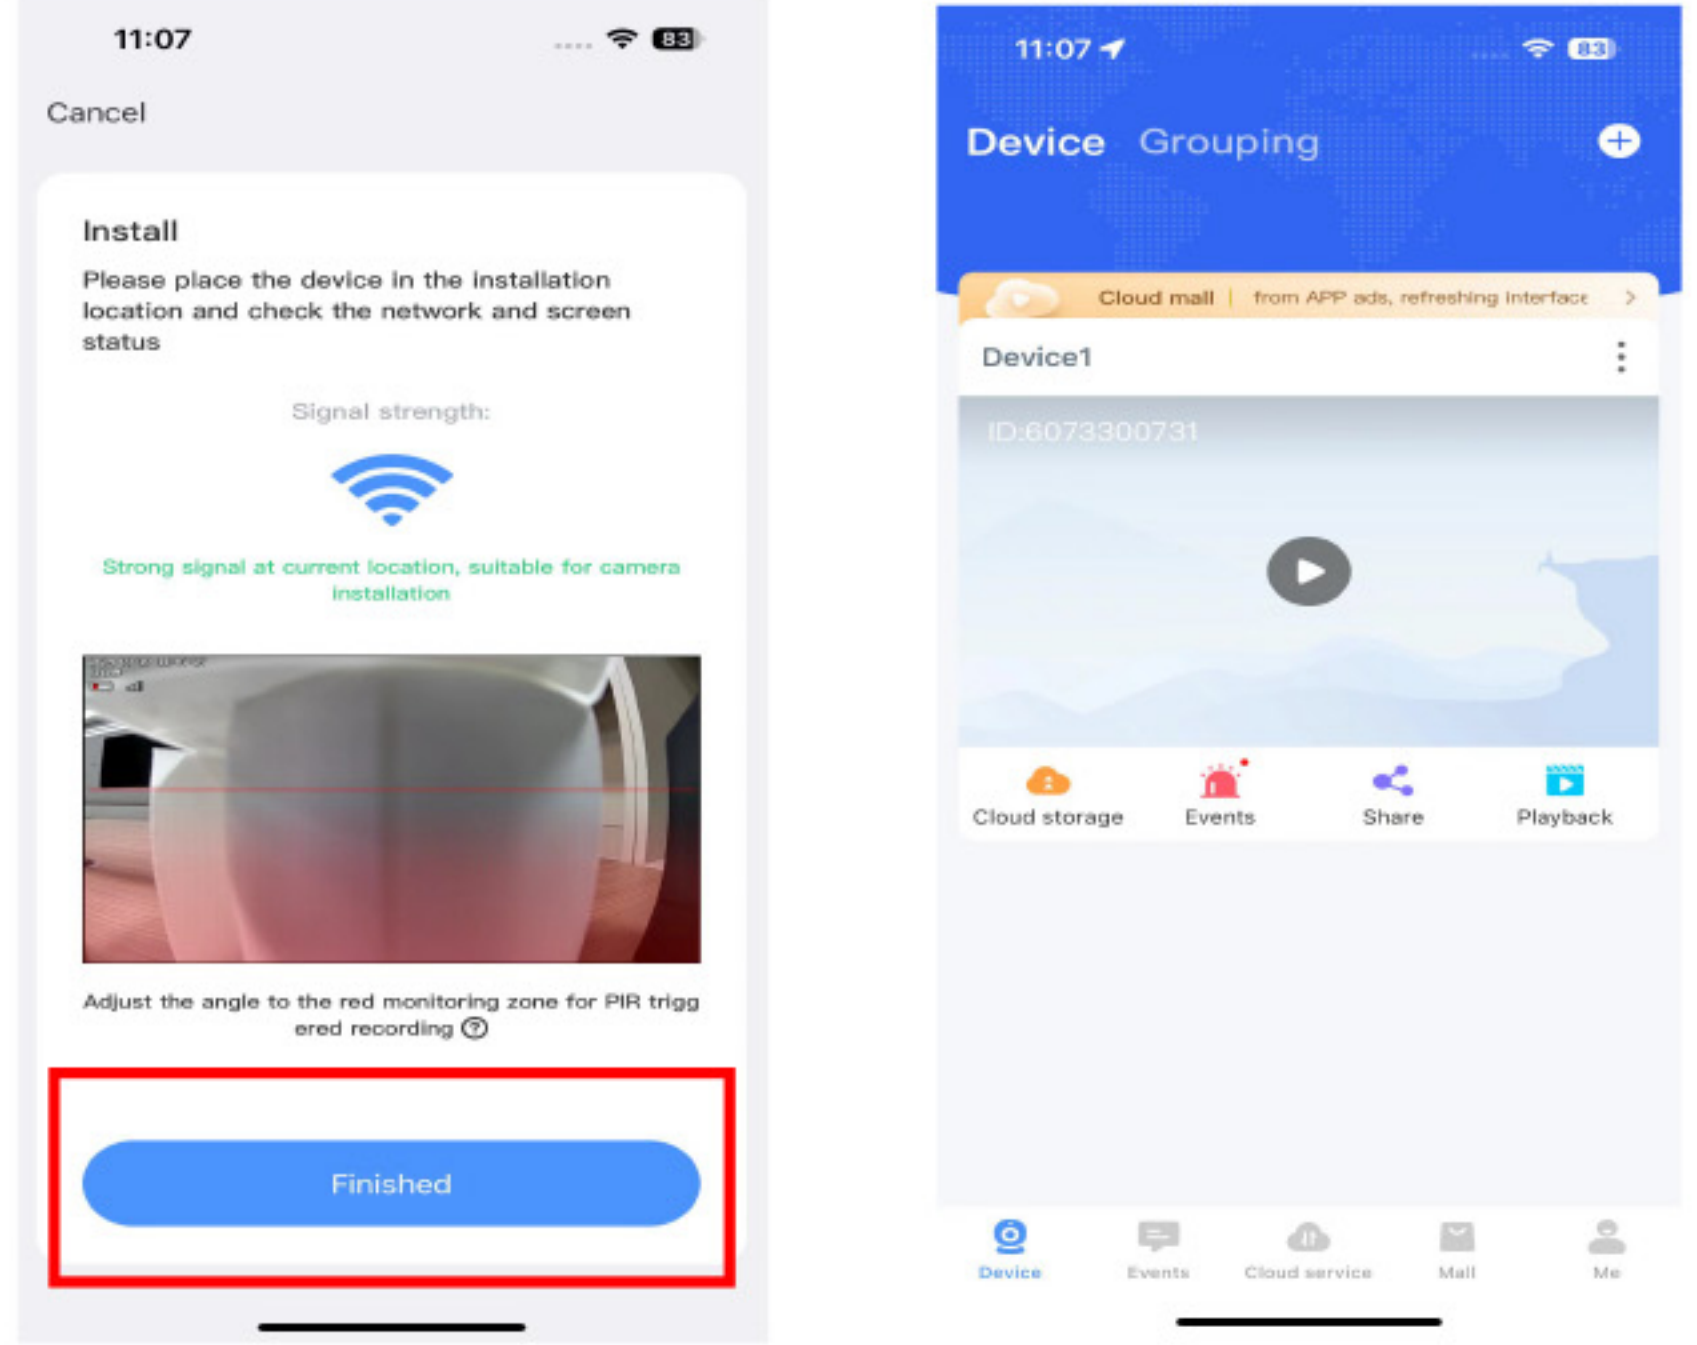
11:07

83

Cancel

Install

Please place the device in the installation location and check the network and screen status

Signal strength:

Strong signal at current location, suitable for camera installation

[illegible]

Adjust the angle to the red monitoring zone for PIR trigg ered recording ?

Finished

11:07

83

Device Grouping

Cloud mall | from APP ads, refreshing interface >

Device1

ID:6073300731

Cloud storage Events Share Playback

Device Events Cloud service Mall Me